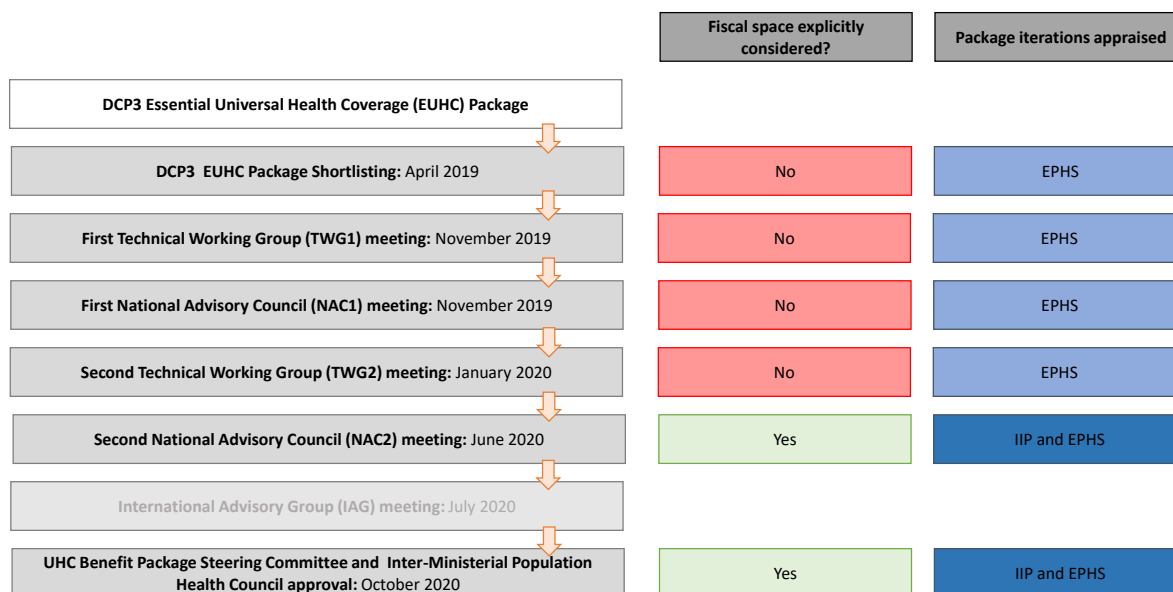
| | Fiscal space explicitly considered? | Package iterations appraised |
|---|---|---|
| DCP3 Essential Universal Health Coverage (EUHC) Package | | |
| DCP3 EUHC Package Shortlisting: April 2019 | No | EPHS |
| First Technical Working Group (TWG1) meeting: November 2019 | No | EPHS |
| First National Advisory Council (NAC1) meeting: November 2019 | No | EPHS |
| Second Technical Working Group (TWG2) meeting: January 2020 | No | EPHS |
| Second National Advisory Council (NAC2) meeting: June 2020 | Yes | IIP and EPHS |
| International Advisory Group (IAG) meeting: July 2020 | | |
| UHC Benefit Package Steering Committee and Inter-Ministerial Population Health Council approval: October 2020 | Yes | IIP and EPHS |